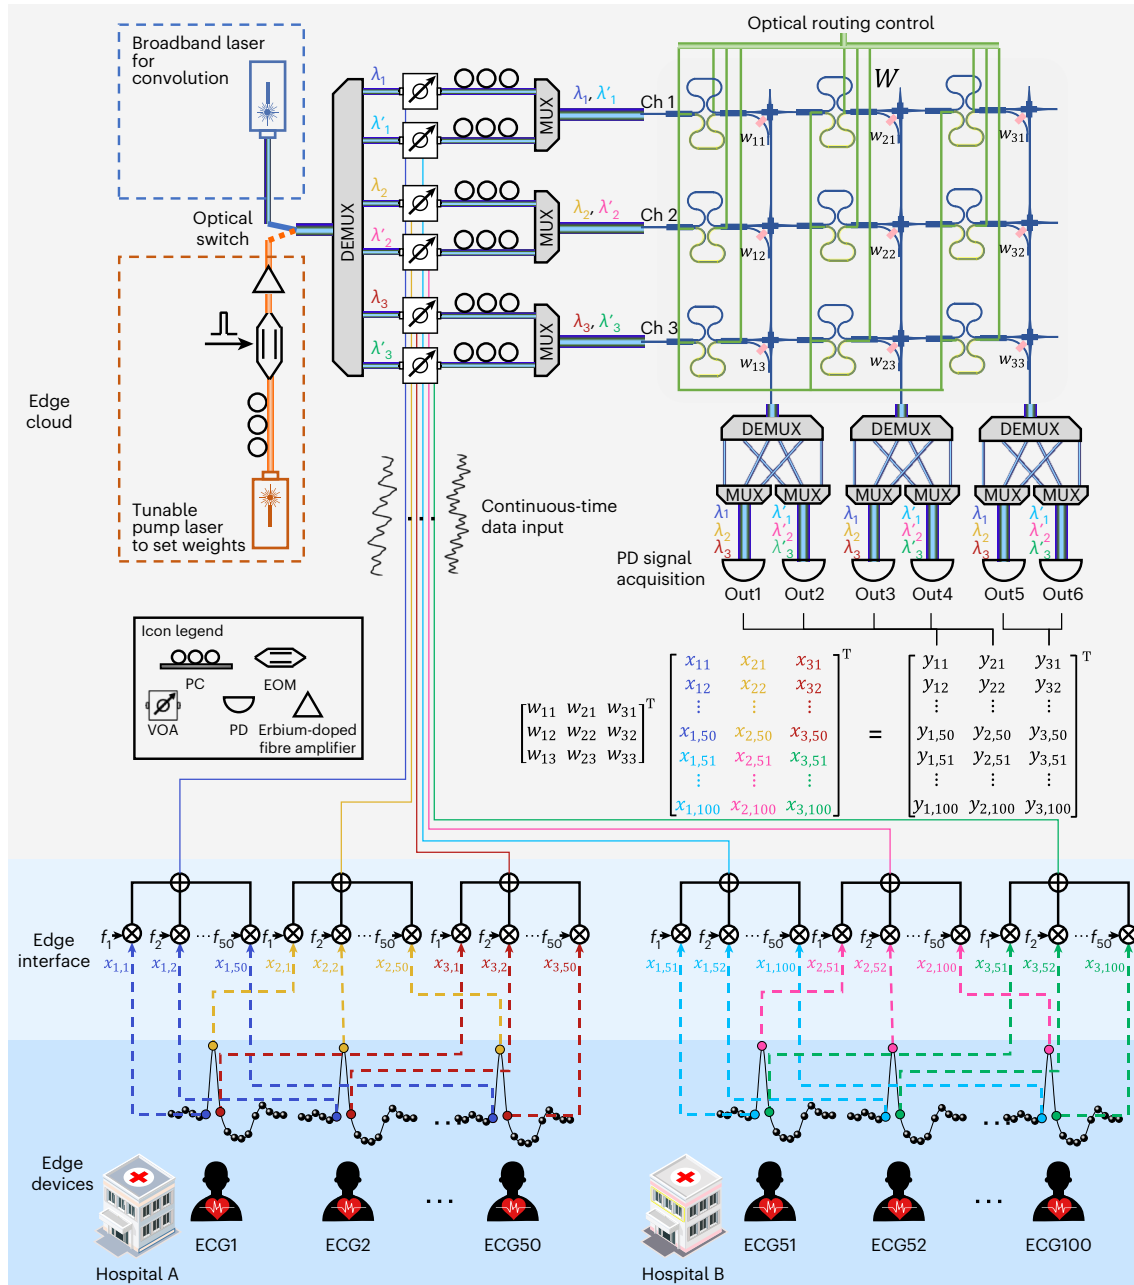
Optical routing control

Broadband laser for convolution

Optical switch

Tunable pump laser to set weights

Edge cloud

DEMUX

$\lambda_1$ $\lambda'_1$ $\lambda_2$ $\lambda'_2$ $\lambda_3$ $\lambda'_3$

MUX $\lambda_1, \lambda'_1$ Ch 1
MUX $\lambda_2, \lambda'_2$ Ch 2
MUX $\lambda_3, \lambda'_3$ Ch 3

$W$

$w_{11}$ $w_{21}$ $w_{31}$
$w_{12}$ $w_{22}$ $w_{32}$
$w_{13}$ $w_{23}$ $w_{33}$

DEMUX DEMUX DEMUX
MUX MUX MUX MUX MUX MUX

$\lambda_1$ $\lambda_2$ $\lambda_3$ $\lambda'_1$ $\lambda'_2$ $\lambda'_3$

Continuous-time data input

PD signal acquisition

Out1 Out2 Out3 Out4 Out5 Out6

Icon legend
PC EOM
VOA PD Erbium-doped fibre amplifier

$\begin{bmatrix} w_{11} & w_{21} & w_{31} \\ w_{12} & w_{22} & w_{32} \\ w_{13} & w_{23} & w_{33} \end{bmatrix}^T \begin{bmatrix} x_{11} & x_{21} & x_{31} \\ x_{12} & x_{22} & x_{32} \\ \vdots & \vdots & \vdots \\ x_{1,50} & x_{2,50} & x_{3,50} \\ x_{1,51} & x_{2,51} & x_{3,51} \\ \vdots & \vdots & \vdots \\ x_{1,100} & x_{2,100} & x_{3,100} \end{bmatrix}^T = \begin{bmatrix} y_{11} & y_{21} & y_{31} \\ y_{12} & y_{22} & y_{32} \\ \vdots & \vdots & \vdots \\ y_{1,50} & y_{2,50} & y_{3,50} \\ y_{1,51} & y_{2,51} & y_{3,51} \\ \vdots & \vdots & \vdots \\ y_{1,100} & y_{2,100} & y_{3,100} \end{bmatrix}^T$

Edge interface

$f_1$ $f_2$ ... $f_{50}$ $f_1$ $f_2$ ... $f_{50}$ $f_1$ $f_2$ ... $f_{50}$
$x_{1,1}$ $x_{1,2}$ $x_{1,50}$ $x_{2,1}$ $x_{2,2}$ $x_{2,50}$ $x_{3,1}$ $x_{3,2}$ $x_{3,50}$

$f_1$ $f_2$ ... $f_{50}$ $f_1$ $f_2$ ... $f_{50}$ $f_1$ $f_2$ ... $f_{50}$
$x_{1,51}$ $x_{1,52}$ $x_{1,100}$ $x_{2,51}$ $x_{2,52}$ $x_{2,100}$ $x_{3,51}$ $x_{3,52}$ $x_{3,100}$

Edge devices

ECG1 ECG2 ... ECG50
Hospital A

ECG51 ECG52 ... ECG100
Hospital B